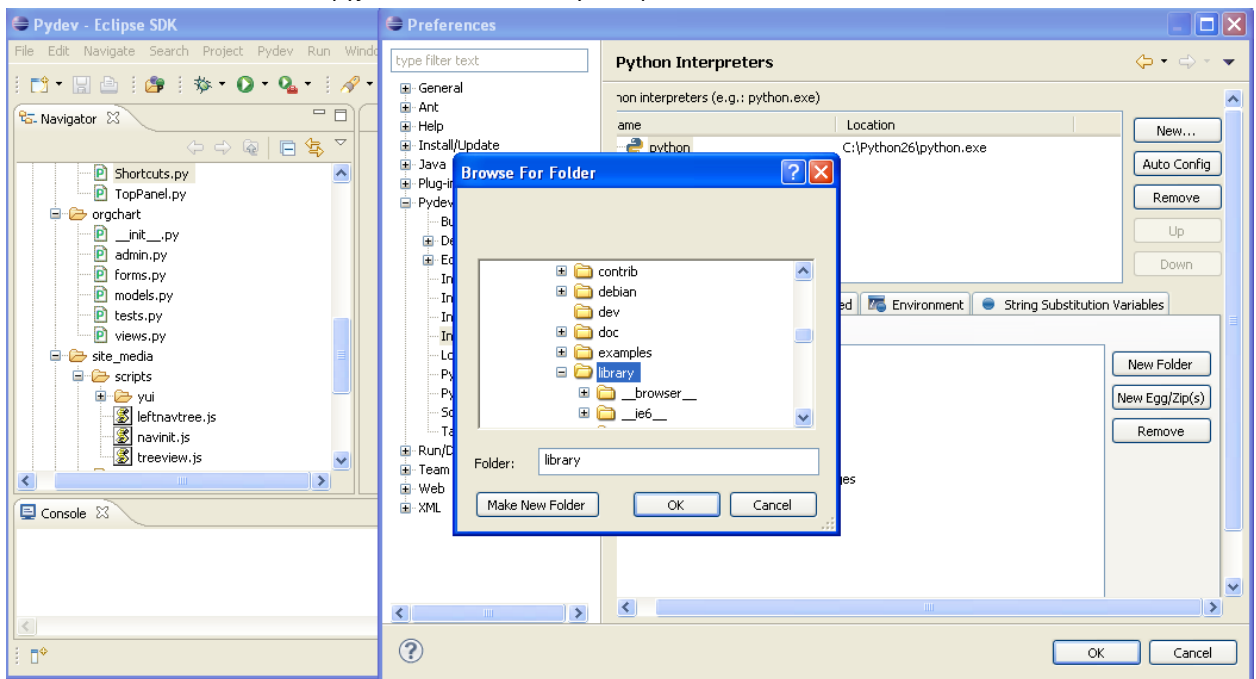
Pydev - Eclipse SDK

File Edit Navigate Search Project Pydev Run Windo

Navigator

Shortcuts.py
TopPanel.py
orgchart
__init__.py
admin.py
forms.py
models.py
tests.py
views.py
site_media
scripts
yui
leftnavtree.js
navinit.js
treeview.js

Console

Preferences

type filter text

General
Ant
Help
Install/Update
Java
Plug-in
Pydev
Bu
De
Ed
In
In
In
In
Lo
Py
Py
Sc
Ta
Run/D
Team
Web
XML

Python Interpreters

non interpreters (e.g.: python.exe)

| ame | Location |
|---|---|
| python | C:\Python26\python.exe |

New...
Auto Config
Remove
Up
Down

ed | Environment | String Substitution Variables

New Folder
New Egg/Zip(s)
Remove

es

Browse For Folder

contrib
debian
dev
doc
examples
library
__browser__
__ie6__

Folder: library

Make New Folder
OK
Cancel

OK
Cancel